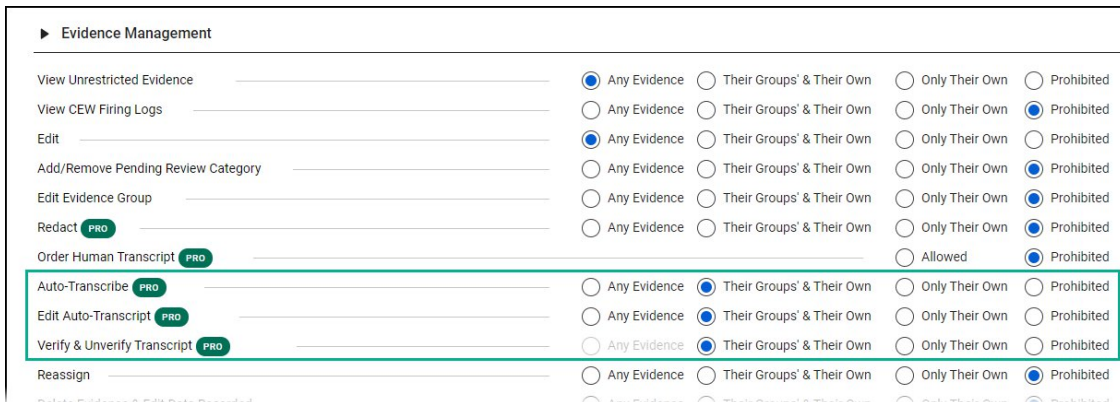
▸ Evidence Management

| | | | | |
|---|---|---|---|---|
| View Unrestricted Evidence | Any Evidence | Their Groups' & Their Own | Only Their Own | Prohibited |
| View CEW Firing Logs | Any Evidence | Their Groups' & Their Own | Only Their Own | Prohibited |
| Edit | Any Evidence | Their Groups' & Their Own | Only Their Own | Prohibited |
| Add/Remove Pending Review Category | Any Evidence | Their Groups' & Their Own | Only Their Own | Prohibited |
| Edit Evidence Group | Any Evidence | Their Groups' & Their Own | Only Their Own | Prohibited |
| Redact PRO | Any Evidence | Their Groups' & Their Own | Only Their Own | Prohibited |
| Order Human Transcript PRO | | | Allowed | Prohibited |
| Auto-Transcribe PRO | Any Evidence | Their Groups' & Their Own | Only Their Own | Prohibited |
| Edit Auto-Transcript PRO | Any Evidence | Their Groups' & Their Own | Only Their Own | Prohibited |
| Verify & Unverify Transcript PRO | Any Evidence | Their Groups' & Their Own | Only Their Own | Prohibited |
| Reassign | Any Evidence | Their Groups' & Their Own | Only Their Own | Prohibited |
| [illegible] | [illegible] | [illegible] | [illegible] | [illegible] |